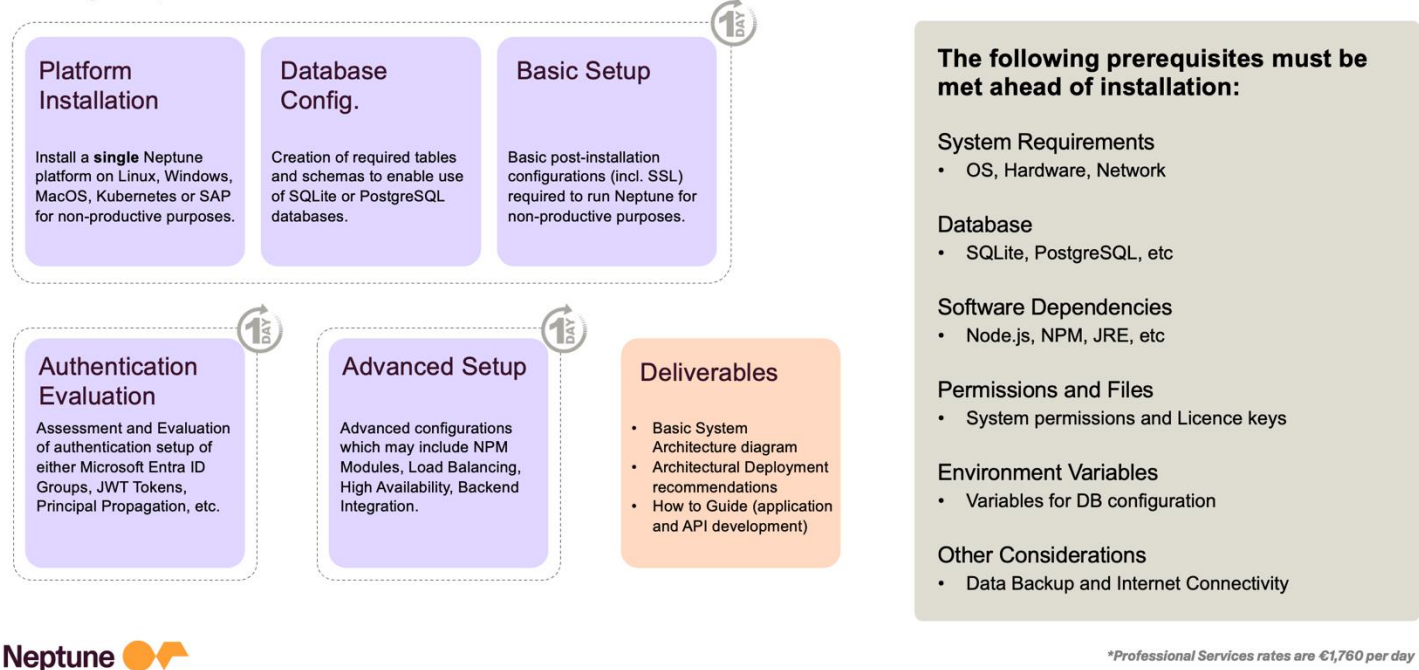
1 DAY

Platform Installation

Install a **single** Neptune platform on Linux, Windows, MacOS, Kubernetes or SAP for non-productive purposes.

Database Config.

Creation of required tables and schemas to enable use of SQLite or PostgreSQL databases.

Basic Setup

Basic post-installation configurations (incl. SSL) required to run Neptune for non-productive purposes.

1 DAY

Authentication Evaluation

Assessment and Evaluation of authentication setup of either Microsoft Entra ID Groups, JWT Tokens, Principal Propagation, etc.

1 DAY

Advanced Setup

Advanced configurations which may include NPM Modules, Load Balancing, High Availability, Backend Integration.

Deliverables

- Basic System Architecture diagram
- Architectural Deployment recommendations
- How to Guide (application and API development)

The following prerequisites must be met ahead of installation:

System Requirements
- OS, Hardware, Network

Database
- SQLite, PostgreSQL, etc

Software Dependencies
- Node.js, NPM, JRE, etc

Permissions and Files
- System permissions and Licence keys

Environment Variables
- Variables for DB configuration

Other Considerations
- Data Backup and Internet Connectivity

Neptune

*Professional Services rates are €1,760 per day